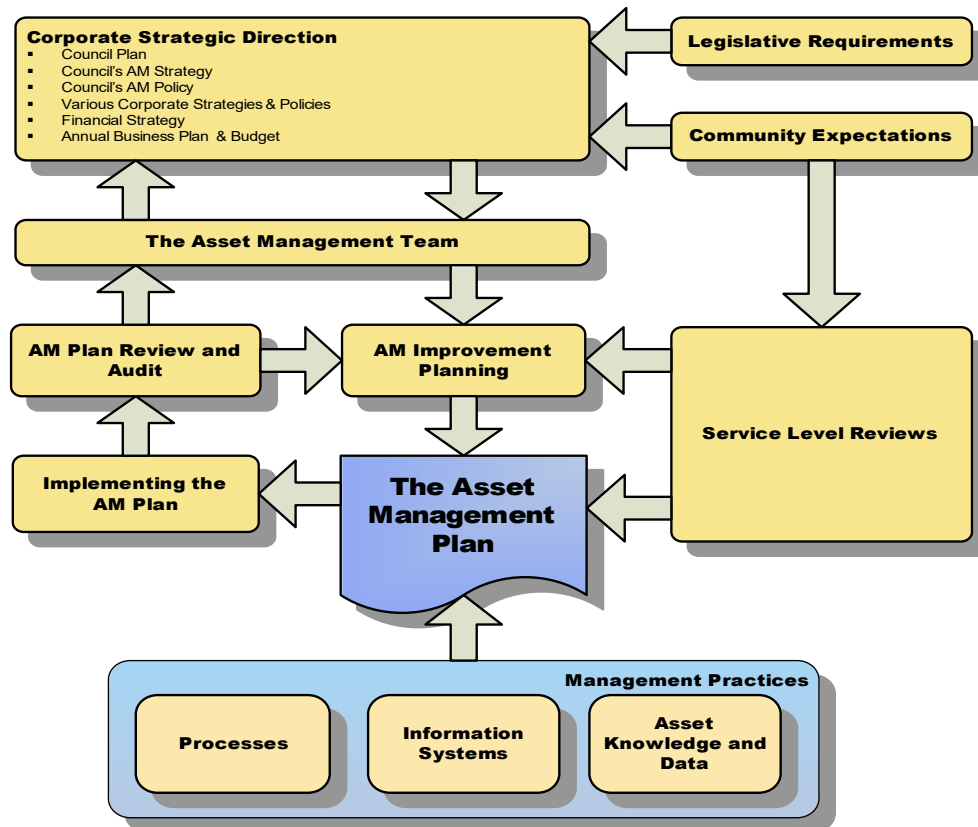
Corporate Strategic Direction
- Council Plan
- Council's AM Strategy
- Council's AM Policy
- Various Corporate Strategies & Policies
- Financial Strategy
- Annual Business Plan & Budget

Legislative Requirements

Community Expectations

The Asset Management Team

AM Plan Review and Audit

AM Improvement Planning

Service Level Reviews

Implementing the AM Plan

The Asset Management Plan

Management Practices

Processes

Information Systems

Asset Knowledge and Data